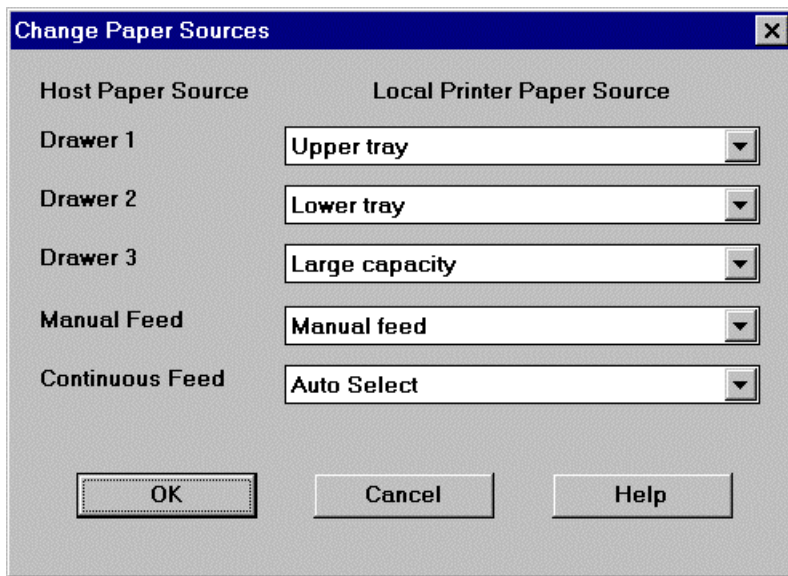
Change Paper Sources

Host Paper Source

Local Printer Paper Source

Drawer 1

Upper tray

Drawer 2

Lower tray

Drawer 3

Large capacity

Manual Feed

Manual feed

Continuous Feed

Auto Select

OK

Cancel

Help